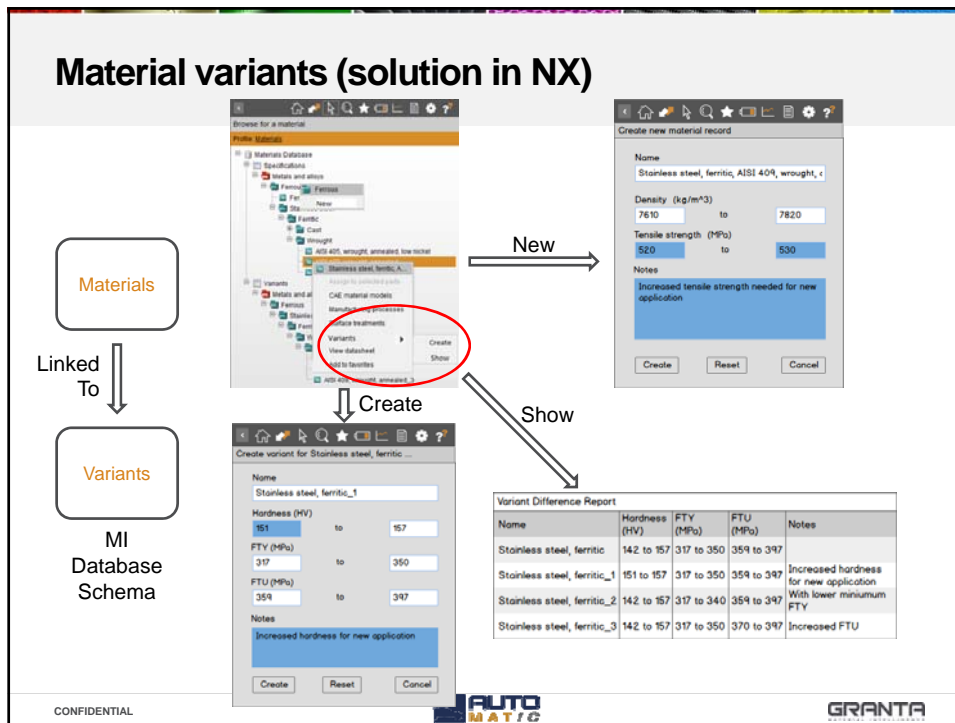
Material variants (solution in NX)

Browse for a material

Profile Materials

Materials Database
Specifications
Metals and alloys
Ferrous
Ferrous
New
Ferritic
Cast
Wrought
AISI 405, wrought, annealed, low nickel
Stainless steel, ferritic, A...
Assign to selected parts
CAE material models
Manufacturing processes
Surface treatments
Variants
Create
Show
View datasheet
Add to favorites
Variants
Metals and alloys
Ferrous
Stainless
AISI 409, wrought, annealed, 3

New

Create new material record

Name
Stainless steel, ferritic, AISI 409, wrought, c
Density (kg/m^3)
7610 to 7820
Tensile strength (MPa)
520 to 530
Notes
Increased tensile strength needed for new application
Create Reset Cancel

Materials

Linked To

Variants

MI Database Schema

Create

Show

Create variant for Stainless steel, ferritic ...
Name
Stainless steel, ferritic_1
Hardness (HV)
151 to 157
FTY (MPa)
317 to 350
FTU (MPa)
359 to 397
Notes
Increased hardness for new application
Create Reset Cancel

Variant Difference Report

| Name | Hardness (HV) | FTY (MPa) | FTU (MPa) | Notes |
|---|---|---|---|---|
| Stainless steel, ferritic | 142 to 157 | 317 to 350 | 359 to 397 | |
| Stainless steel, ferritic_1 | 151 to 157 | 317 to 350 | 359 to 397 | Increased hardness for new application |
| Stainless steel, ferritic_2 | 142 to 157 | 317 to 340 | 359 to 397 | With lower miniumum FTY |
| Stainless steel, ferritic_3 | 142 to 157 | 317 to 350 | 370 to 397 | Increased FTU |

CONFIDENTIAL

AUTO MATIC

GRANTA